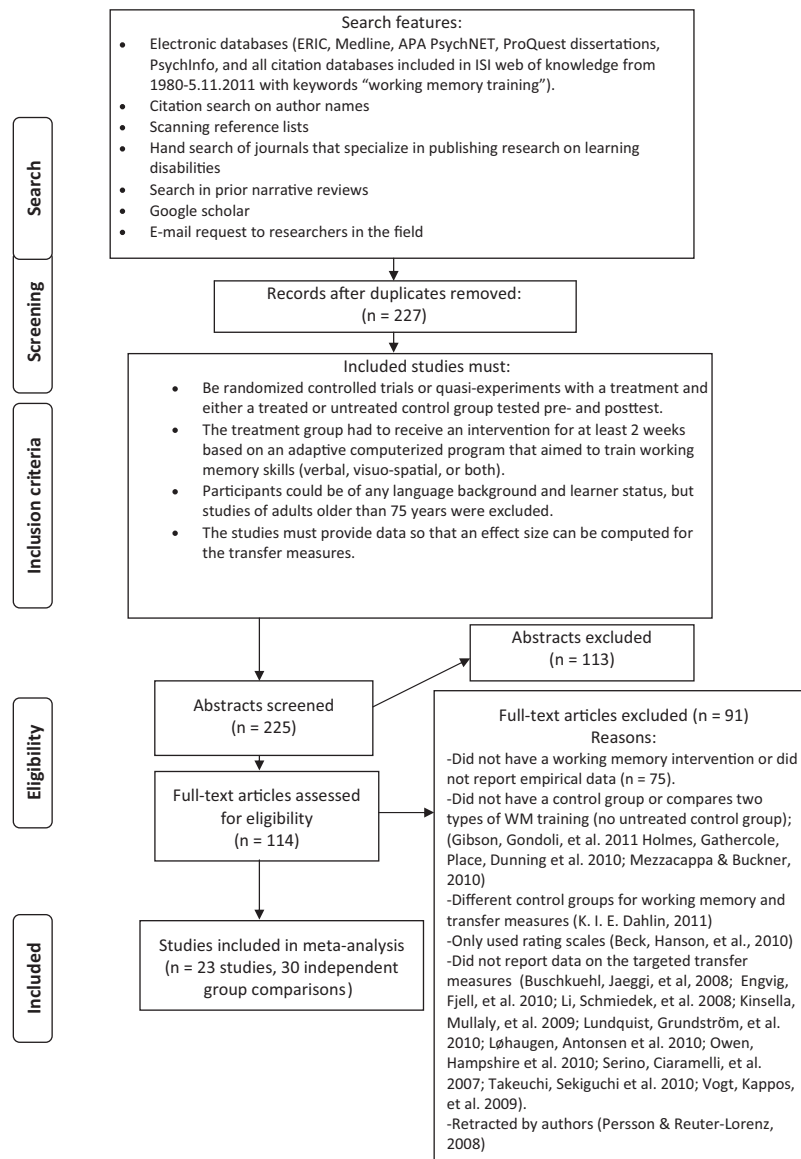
Search

Search features:
- Electronic databases (ERIC, Medline, APA PsychNET, ProQuest dissertations, PsychInfo, and all citation databases included in ISI web of knowledge from 1980-5.11.2011 with keywords "working memory training").
- Citation search on author names
- Scanning reference lists
- Hand search of journals that specialize in publishing research on learning disabilities
- Search in prior narrative reviews
- Google scholar
- E-mail request to researchers in the field

Screening

Records after duplicates removed:
(n = 227)

Inclusion criteria

Included studies must:
- Be randomized controlled trials or quasi-experiments with a treatment and either a treated or untreated control group tested pre- and posttest.
- The treatment group had to receive an intervention for at least 2 weeks based on an adaptive computerized program that aimed to train working memory skills (verbal, visuo-spatial, or both).
- Participants could be of any language background and learner status, but studies of adults older than 75 years were excluded.
- The studies must provide data so that an effect size can be computed for the transfer measures.

Abstracts excluded
(n = 113)

Eligibility

Abstracts screened
(n = 225)

Full-text articles assessed for eligibility
(n = 114)

Full-text articles excluded (n = 91)
Reasons:
-Did not have a working memory intervention or did not report empirical data (n = 75).
-Did not have a control group or compares two types of WM training (no untreated control group); (Gibson, Gondoli, et al. 2011 Holmes, Gathercole, Place, Dunning et al. 2010; Mezzacappa & Buckner, 2010)
-Different control groups for working memory and transfer measures (K. I. E. Dahlin, 2011)
-Only used rating scales (Beck, Hanson, et al., 2010)
-Did not report data on the targeted transfer measures (Buschkuehl, Jaeggi, et al, 2008; Engvig, Fjell, et al. 2010; Li, Schmiedek, et al. 2008; Kinsella, Mullaly, et al. 2009; Lundquist, Grundström, et al. 2010; Løhaugen, Antonsen et al. 2010; Owen, Hampshire et al. 2010; Serino, Ciaramelli, et al. 2007; Takeuchi, Sekiguchi et al. 2010; Vogt, Kappos, et al. 2009).
-Retracted by authors (Persson & Reuter-Lorenz, 2008)

Included

Studies included in meta-analysis
(n = 23 studies, 30 independent group comparisons)